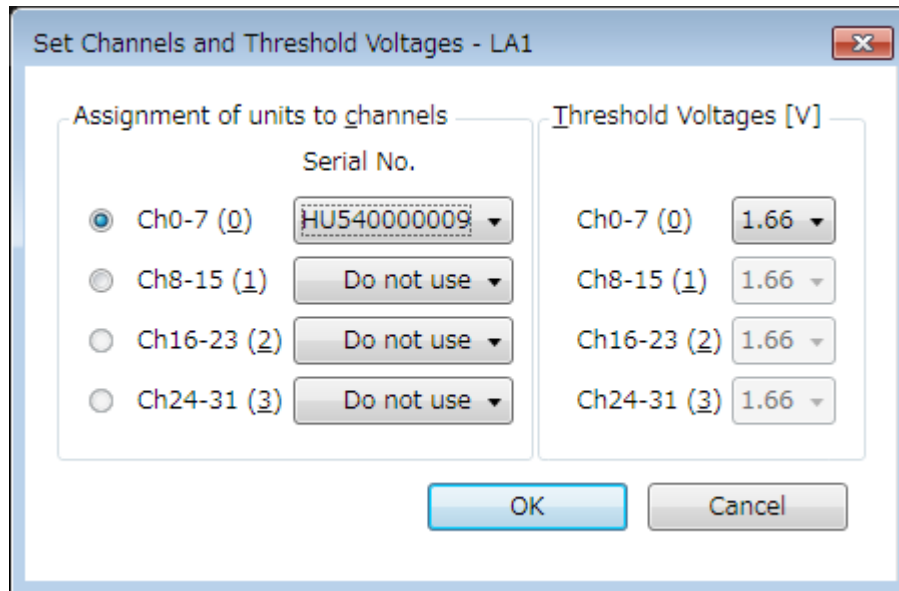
Set Channels and Threshold Voltages - LA1

Assignment of units to channels

Serial No.

Ch0-7 (0) HU540000009

Ch8-15 (1) Do not use

Ch16-23 (2) Do not use

Ch24-31 (3) Do not use

Threshold Voltages [V]

Ch0-7 (0) 1.66

Ch8-15 (1) 1.66

Ch16-23 (2) 1.66

Ch24-31 (3) 1.66

OK

Cancel